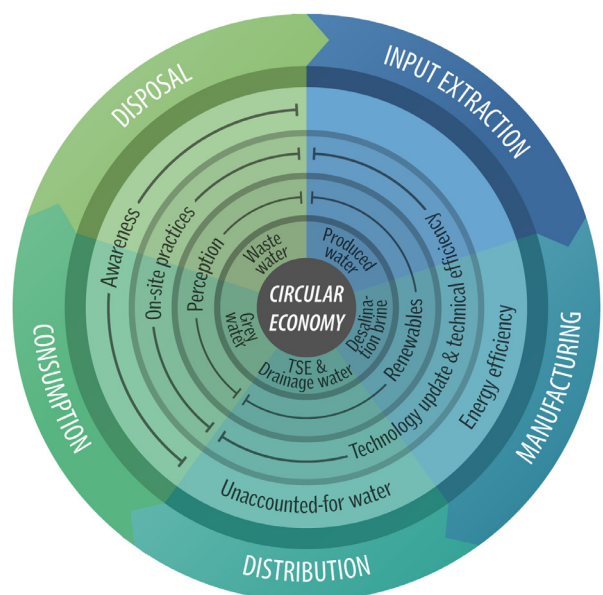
DISPOSAL

INPUT EXTRACTION

MANUFACTURING

DISTRIBUTION

CONSUMPTION

CIRCULAR ECONOMY

Waste water

Produced water

Desalination brine

TSE & Drainage water

Grey water

Perception

Renewables

On-site practices

Technology update & technical efficiency

Awareness

Energy efficiency

Unaccounted-for water